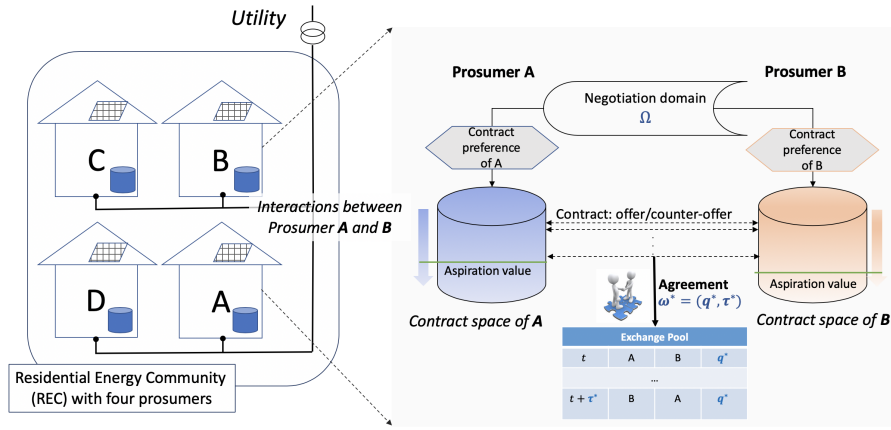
Utility

C

B

D

A

Interactions between Prosumer **A** and **B**

Residential Energy Community (REC) with four prosumers

Prosumer A

Prosumer B

Negotiation domain
$\Omega$

Contract preference of A

Contract preference of B

Contract: offer/counter-offer

Aspiration value

Aspiration value

Agreement
$\omega^* = (q^*, \tau^*)$

Contract space of **A**

Contract space of **B**

| Exchange Pool | | | |
|---|---|---|---|
| $t$ | A | B | $q^*$ |
| | ... | | |
| $t + \tau^*$ | B | A | $q^*$ |